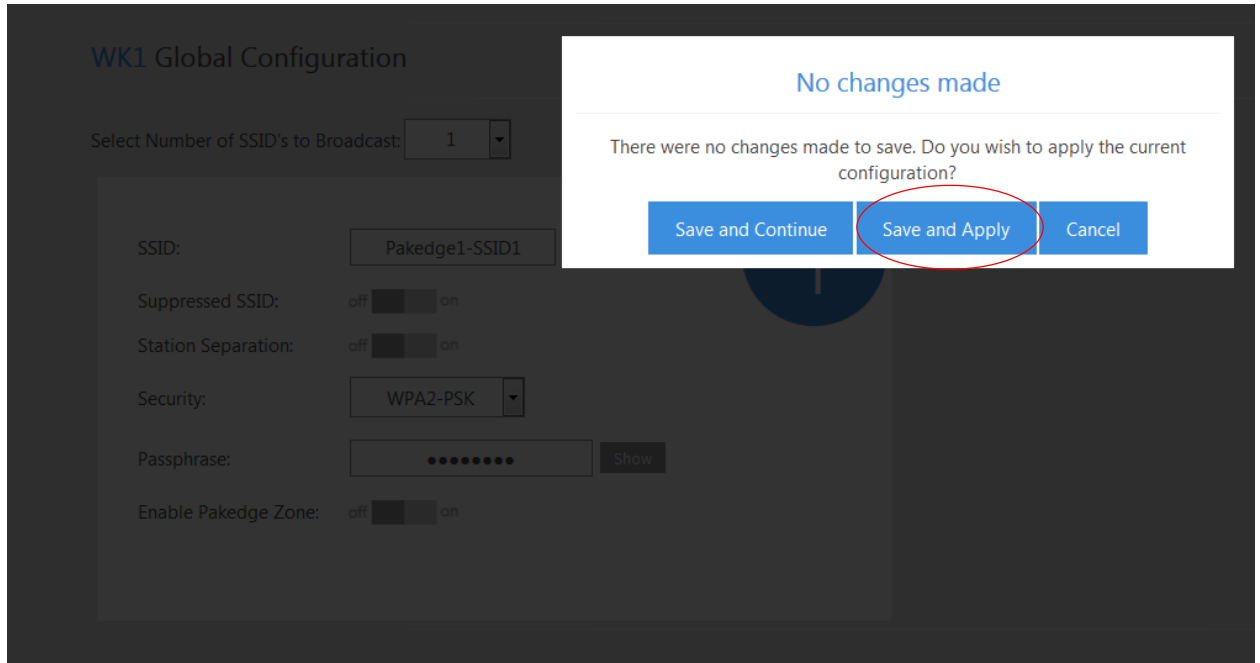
WK1 Global Configuration

Select Number of SSID's to Broadcast: 1

SSID: Pakedge1-SSID1

Suppressed SSID: off on

Station Separation: off on

Security: WPA2-PSK

Passphrase: ●●●●●●●●● Show

Enable Pakedge Zone: off on

No changes made

There were no changes made to save. Do you wish to apply the current configuration?

Save and Continue

Save and Apply

Cancel